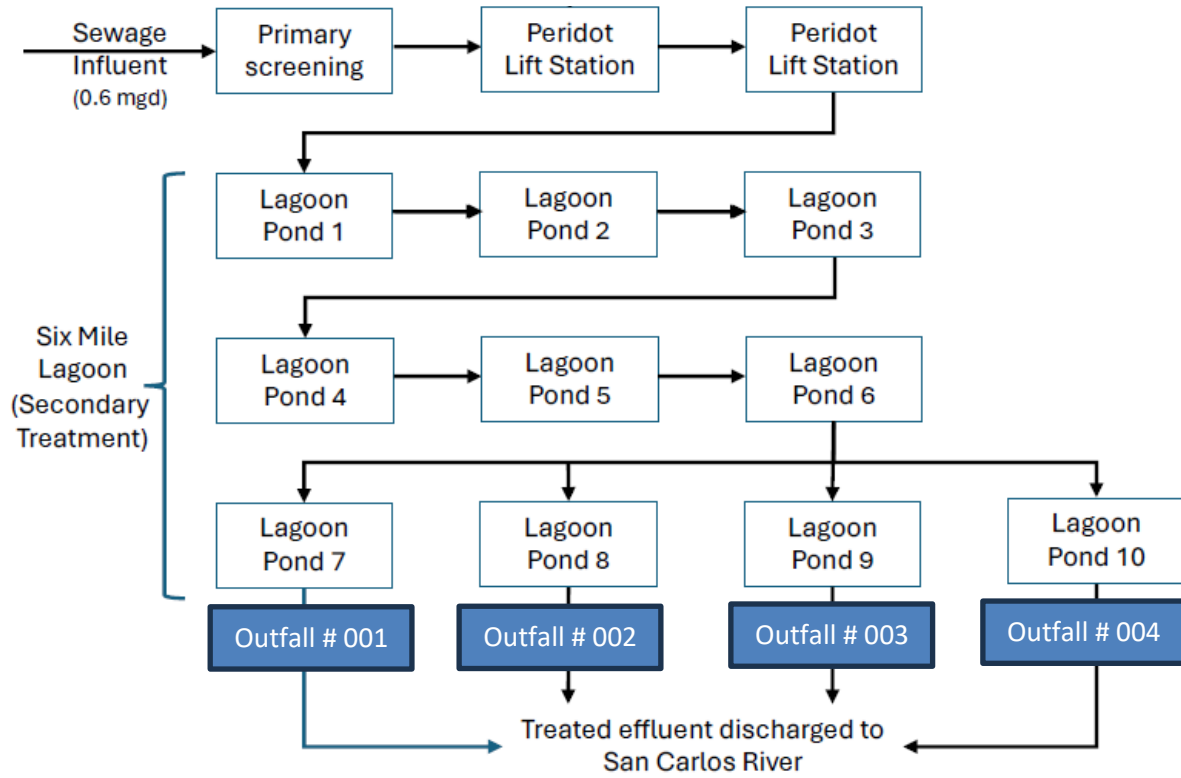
Sewage Influent (0.6 mgd)

Primary screening

Peridot Lift Station

Peridot Lift Station

Six Mile Lagoon (Secondary Treatment)

Lagoon Pond 1

Lagoon Pond 2

Lagoon Pond 3

Lagoon Pond 4

Lagoon Pond 5

Lagoon Pond 6

Lagoon Pond 7

Lagoon Pond 8

Lagoon Pond 9

Lagoon Pond 10

Outfall # 001

Outfall # 002

Outfall # 003

Outfall # 004

Treated effluent discharged to San Carlos River